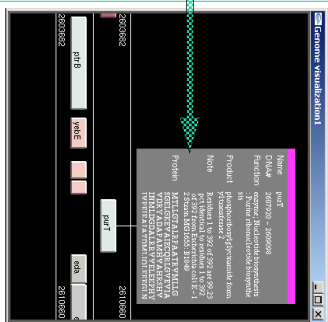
Genome visualization1

2603682
2603682
ptrB
yebE
purT
eda
2610660
2610660

Name purT
DNA# 2607320 .. 2608498
Function enzyme; Nucleotide biosynthesis : Purine ribonucleotide biosynthesis
Product phosphoribosylglycinamide formyltransferase 2
Note Residues 1 to 392 of 392 are 99.23 pct identical to residues 1 to 392 of SP: PURT_ECOLI from Escherichia coli K-12 Strain MG1655: B1849
Protein MTLLGTALRPAATRVMLLGSGELGKEVAIECQRLGVEVIAVDRYADAPAMHVAHRSHVINMLDGDALRRVVELEKPHYIVPEIEAIATDMLIESIRERGNIAV